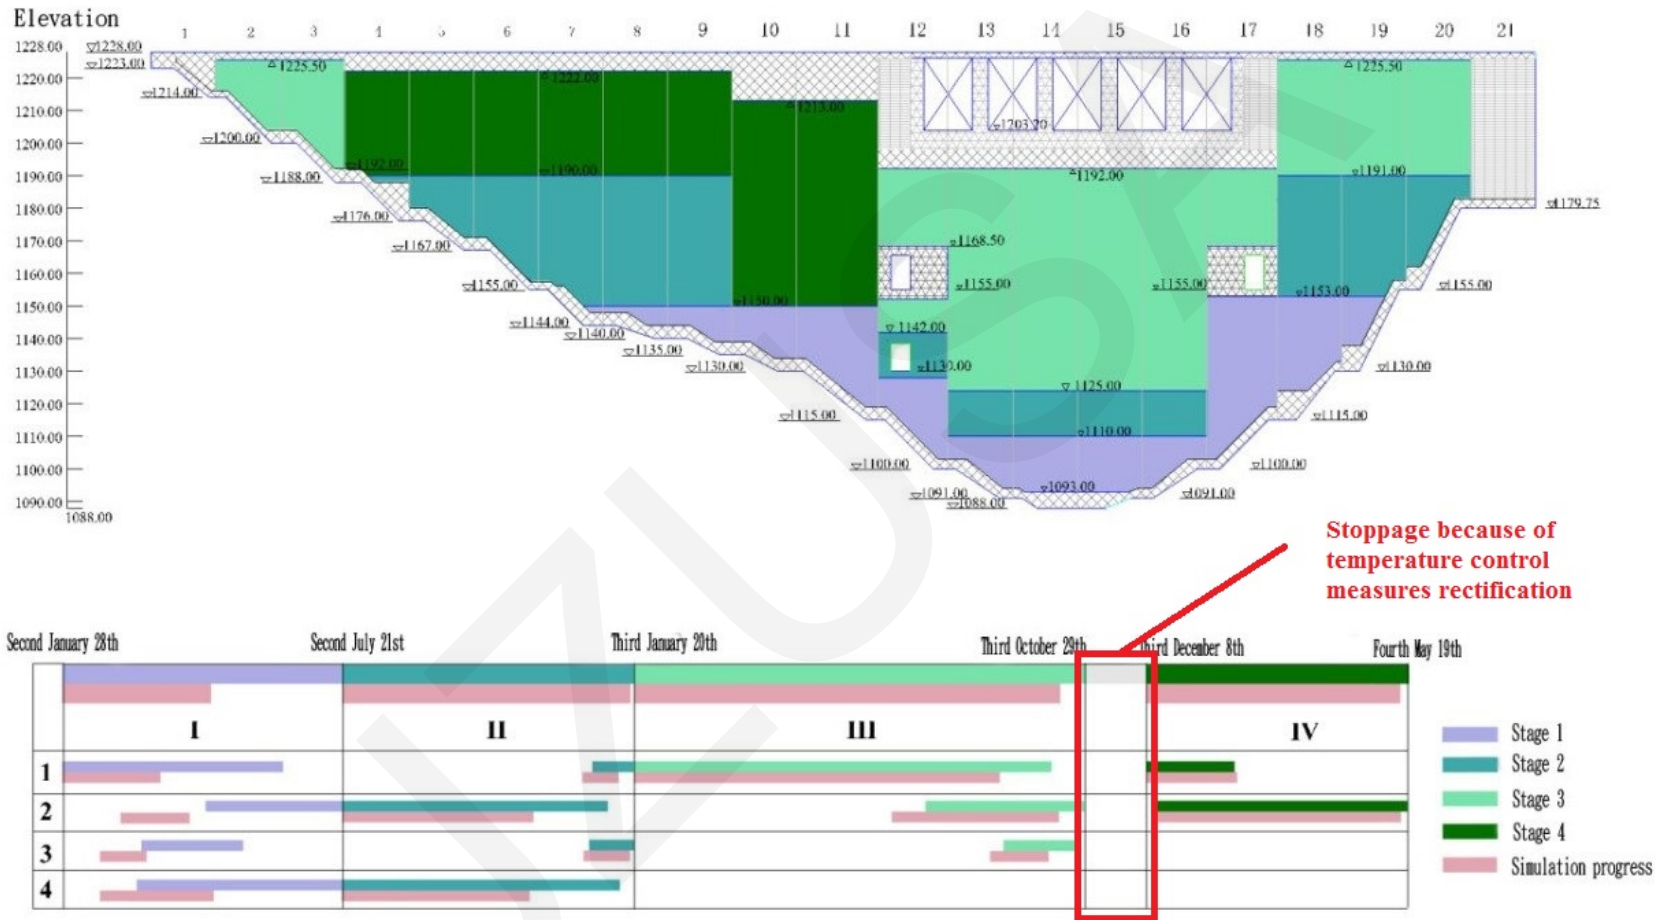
Elevation

1 2 3 4 5 6 7 8 9 10 11 12 13 14 15 16 17 18 19 20 21

1228.00
1220.00
1210.00
1200.00
1190.00
1180.00
1170.00
1160.00
1150.00
1140.00
1130.00
1120.00
1110.00
1100.00
1090.00
1088.00

▽1228.00
▽1223.00
▽1214.00
▽1200.00
▽1188.00
▽1176.00
▽1167.00
▽1155.00
▽1144.00
▽1140.00
▽1135.00
▽1130.00
▽1115.00
▽1100.00
▽1091.00
▽1088.00
▽1093.00
▽1091.00
▽1100.00
▽1115.00
▽1130.00
▽1155.00
▽1179.75
△1225.50
▽1222.00
▽1213.00
▽1192.00
▽1190.00
▽1150.00
▽1203.20
▽1192.00
▽1168.50
▽1155.00
▽1142.00
▽1130.00
▽1125.00
▽1110.00
▽1155.00
▽1153.00
▽1191.00
△1225.50

Stoppage because of temperature control measures rectification

Second January 28th
Second July 21st
Third January 20th
Third October 29th
Third December 8th
Fourth May 19th

I
II
III
IV
1
2
3
4

Stage 1
Stage 2
Stage 3
Stage 4
Simulation progress